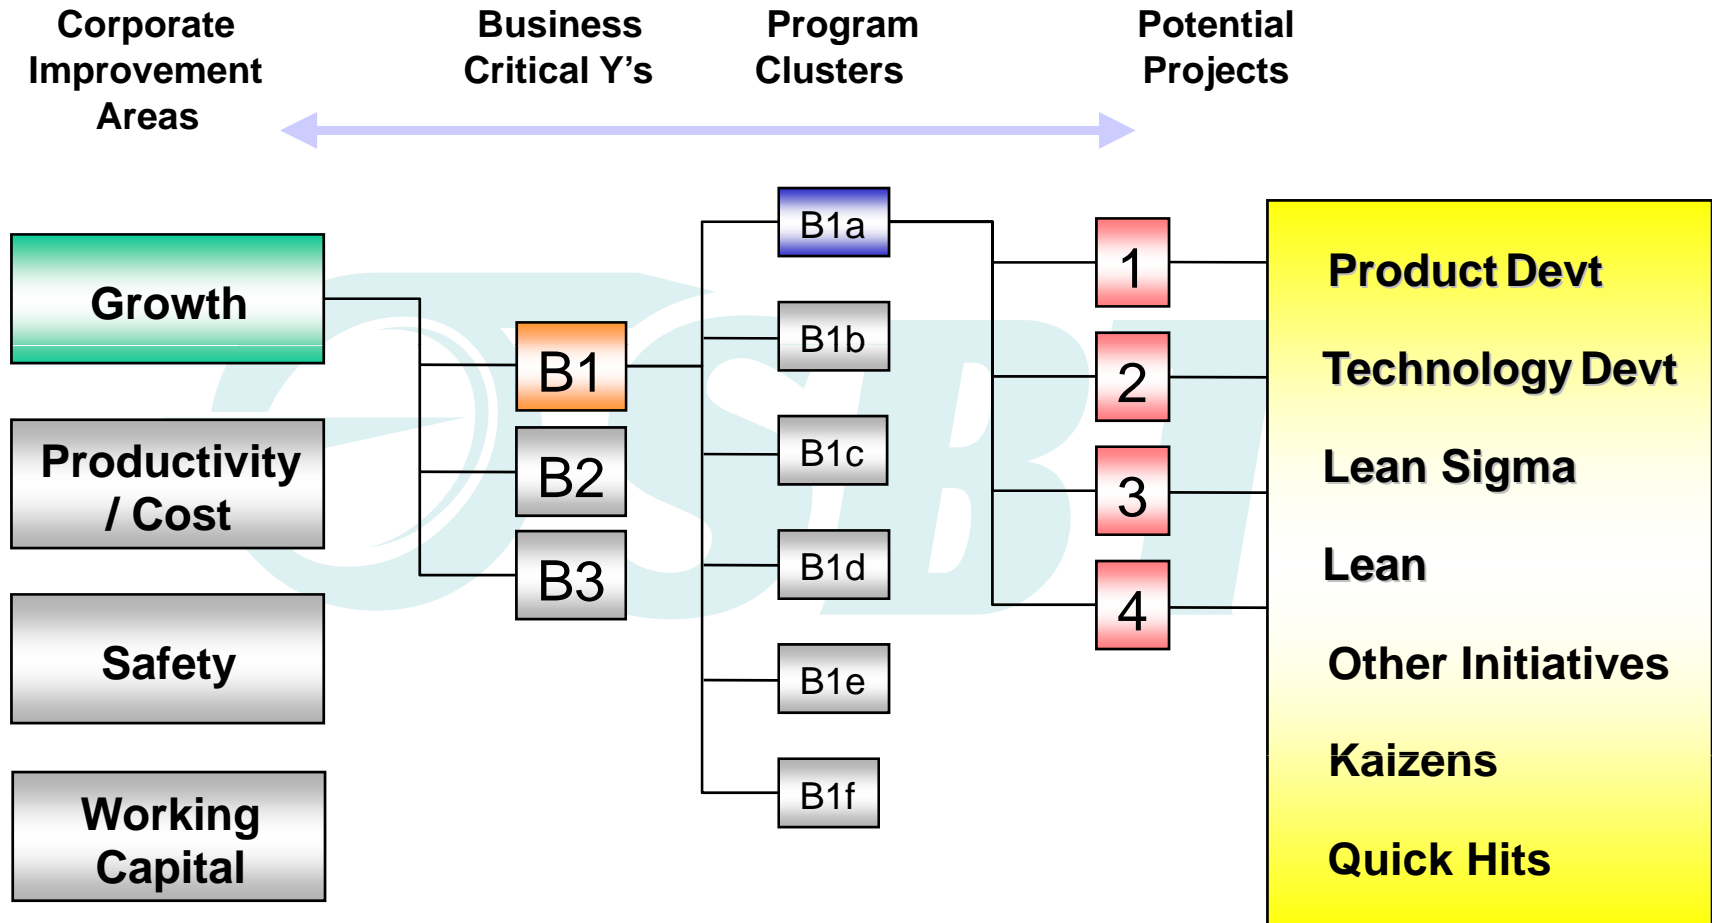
Corporate Improvement Areas

Business Critical Y's

Program Clusters

Potential Projects

Growth

Productivity / Cost

Safety

Working Capital

B1

B2

B3

B1a

B1b

B1c

B1d

B1e

B1f

1

2

3

4

Product Devt

Technology Devt

Lean Sigma

Lean

Other Initiatives

Kaizens

Quick Hits